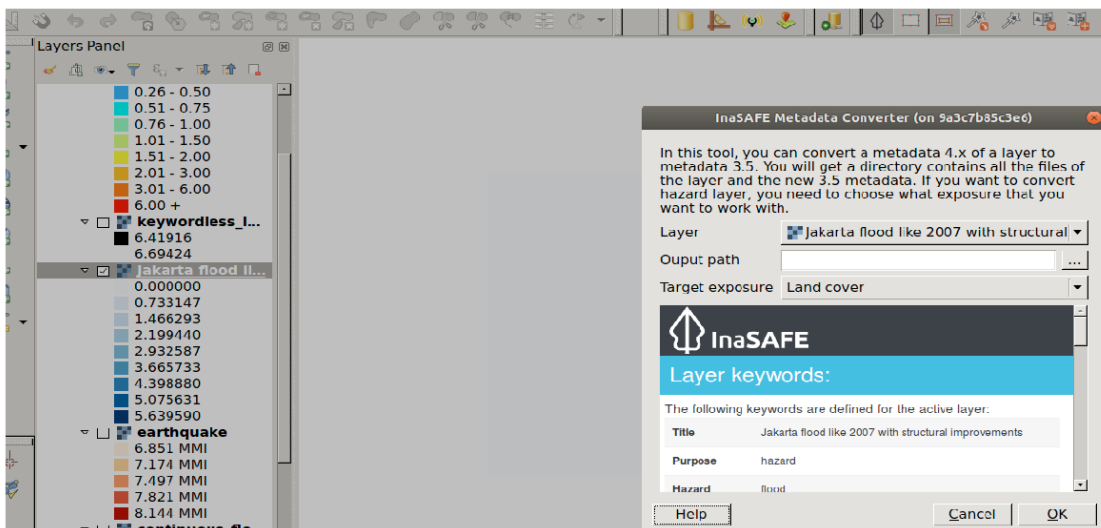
Layers Panel

0.26 - 0.50
0.51 - 0.75
0.76 - 1.00
1.01 - 1.50
1.51 - 2.00
2.01 - 3.00
3.01 - 6.00
6.00 +
keywordless_l...
6.41916
6.69424
Jakarta flood li...
0.000000
0.733147
1.466293
2.199440
2.932587
3.665733
4.398880
5.075631
5.639590
earthquake
6.851 MMI
7.174 MMI
7.497 MMI
7.821 MMI
8.144 MMI
continuous_flo...

InaSAFE Metadata Converter (on 9a3c7b85c3e6)

In this tool, you can convert a metadata 4.x of a layer to metadata 3.5. You will get a directory contains all the files of the layer and the new 3.5 metadata. If you want to convert hazard layer, you need to choose what exposure that you want to work with.

Layer Jakarta flood like 2007 with structural

Ouput path ...

Target exposure Land cover

InaSAFE

Layer keywords:

The following keywords are defined for the active layer:

| Title | Jakarta flood like 2007 with structural improvements |
|---|---|
| Purpose | hazard |
| Hazard | flood |

Help Cancel OK